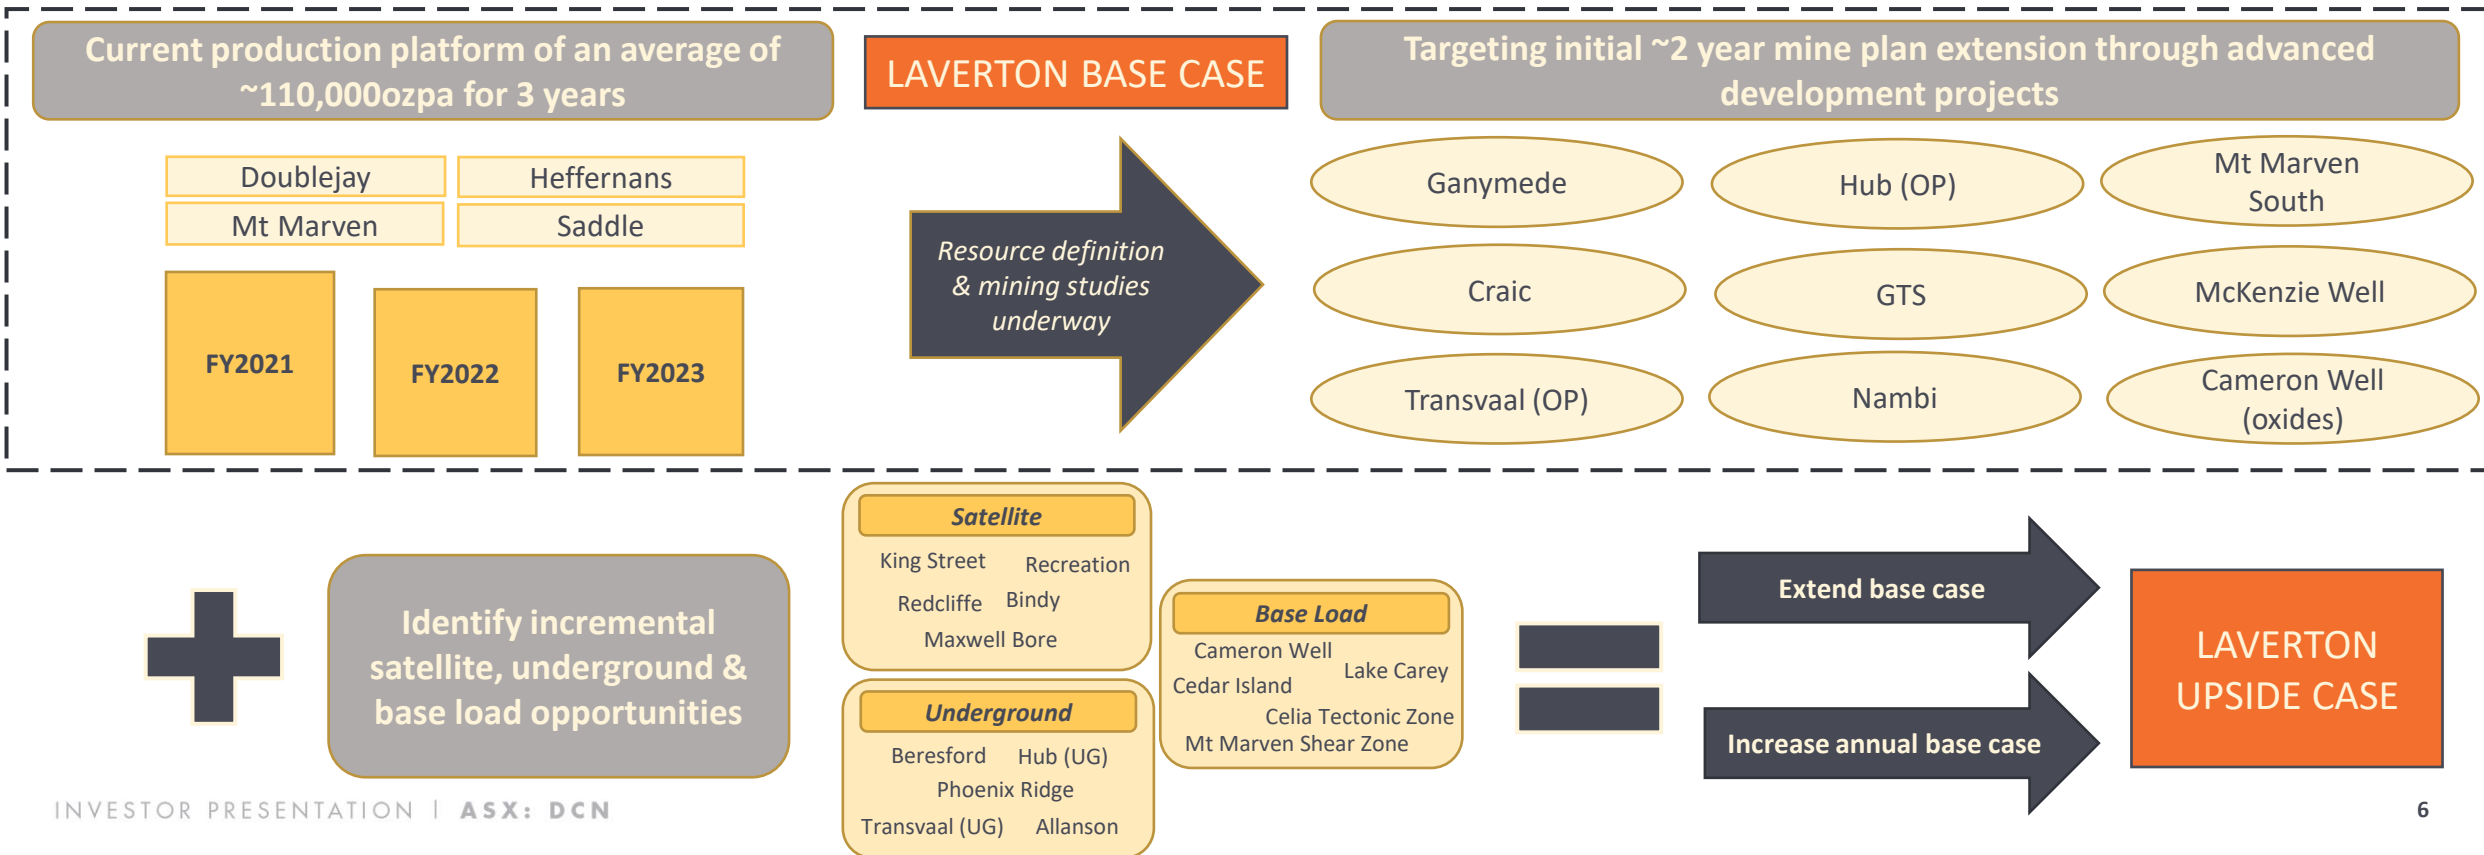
Current production platform of an average of ~110,000ozpa for 3 years

LAVERTON BASE CASE

Targeting initial ~2 year mine plan extension through advanced development projects

Doublejay
Heffernans
Mt Marven
Saddle

FY2021
FY2022
FY2023

Resource definition & mining studies underway

Ganymede
Hub (OP)
Mt Marven South
Craic
GTS
McKenzie Well
Transvaal (OP)
Nambi
Cameron Well (oxides)

Identify incremental satellite, underground & base load opportunities

Satellite
King Street
Recreation
Redcliffe
Bindy
Maxwell Bore

Underground
Beresford
Hub (UG)
Phoenix Ridge
Transvaal (UG)
Allanson

Base Load
Cameron Well
Lake Carey
Cedar Island
Celia Tectonic Zone
Mt Marven Shear Zone

Extend base case
Increase annual base case

LAVERTON UPSIDE CASE

INVESTOR PRESENTATION | ASX: DCN

6